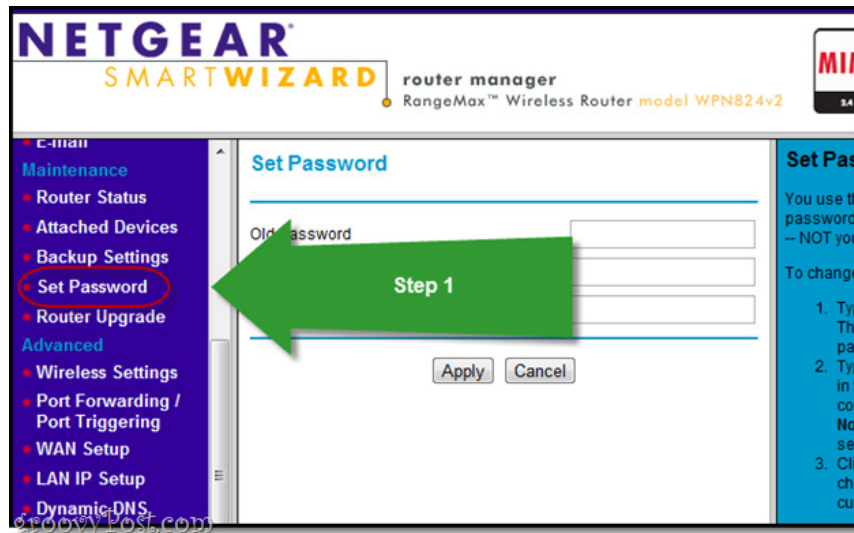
NETGEAR
SMARTWIZARD
router manager
RangeMax™ Wireless Router model WPN824v2

MI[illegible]
2.4

E-mail
Maintenance
Router Status
Attached Devices
Backup Settings
Set Password
Router Upgrade
Advanced
Wireless Settings
Port Forwarding / Port Triggering
WAN Setup
LAN IP Setup
Dynamic DNS

Set Password

Old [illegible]assword

Step 1

Apply
Cancel

Set Pa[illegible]

You use t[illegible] passwor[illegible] -- NOT yo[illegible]

To chang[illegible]

1. Ty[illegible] Th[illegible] pa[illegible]
2. Ty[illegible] in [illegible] co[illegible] No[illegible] se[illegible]
3. Cl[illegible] ch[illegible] cu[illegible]

groovyPost.com